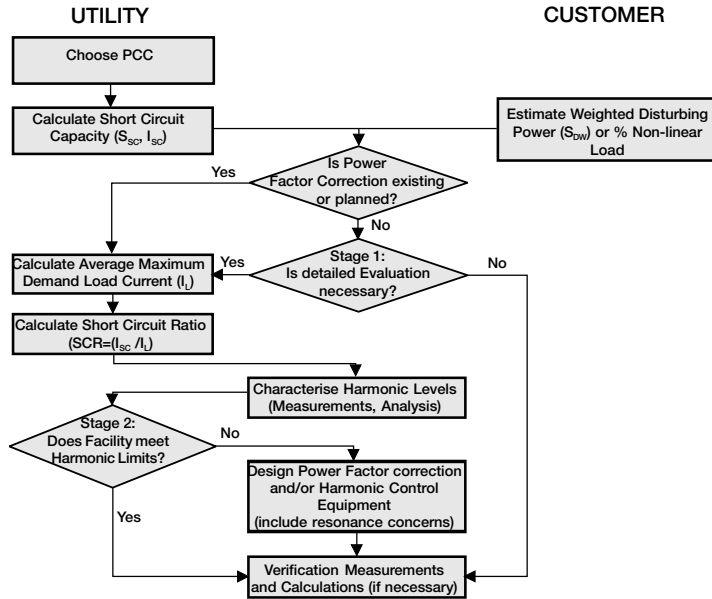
UTILITY

CUSTOMER

Choose PCC

Calculate Short Circuit Capacity ($S_{SC}$, $I_{SC}$)

Estimate Weighted Disturbing Power ($S_{DW}$) or % Non-linear Load

Yes

Is Power Factor Correction existing or planned?

No

Yes

Stage 1: Is detailed Evaluation necessary?

No

Calculate Average Maximum Demand Load Current ($I_L$)

Calculate Short Circuit Ratio (SCR=($I_{SC}$ /$I_L$)

Characterise Harmonic Levels (Measurements, Analysis)

Stage 2: Does Facility meet Harmonic Limits?

No

Design Power Factor correction and/or Harmonic Control Equipment (include resonance concerns)

Yes

Verification Measurements and Calculations (if necessary)